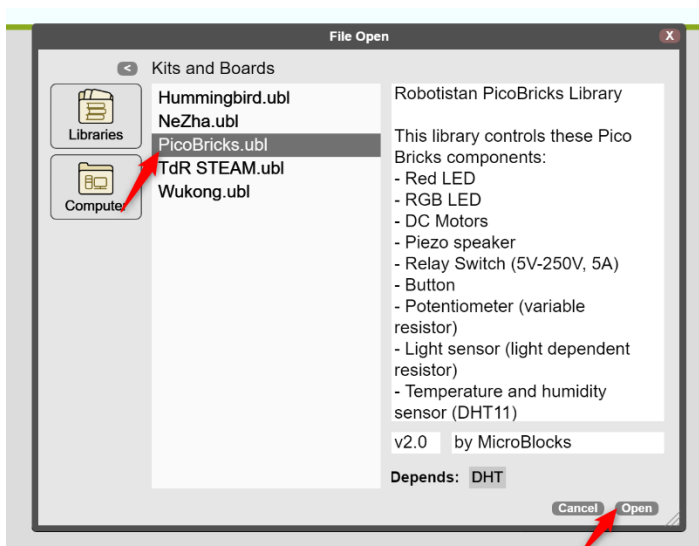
File Open

X

<

Kits and Boards

Libraries

Computer

Hummingbird.ubl
NeZha.ubl
PicoBricks.ubl
TdR STEAM.ubl
Wukong.ubl

Robotistan PicoBricks Library

This library controls these Pico Bricks components:
- Red LED
- RGB LED
- DC Motors
- Piezo speaker
- Relay Switch (5V-250V, 5A)
- Button
- Potentiometer (variable resistor)
- Light sensor (light dependent resistor)
- Temperature and humidity sensor (DHT11)

v2.0

by MicroBlocks

Depends: DHT

Cancel

Open